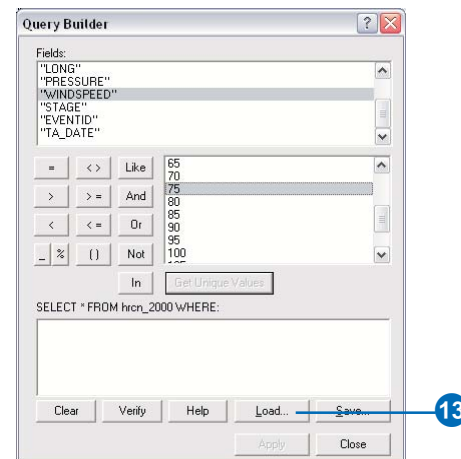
Query Builder

Fields:
"LONG"
"PRESSURE"
"WINDSPEED"
"STAGE"
"EVENTID"
"TA_DATE"

=
< >
Like
>
> =
And
<
< =
Or
_
%
( )
Not
In

65
70
75
80
85
90
95
100

Get Unique Values

SELECT * FROM hrcn_2000 WHERE:

Clear
Verify
Help
Load...
Save...
Apply
Close

13